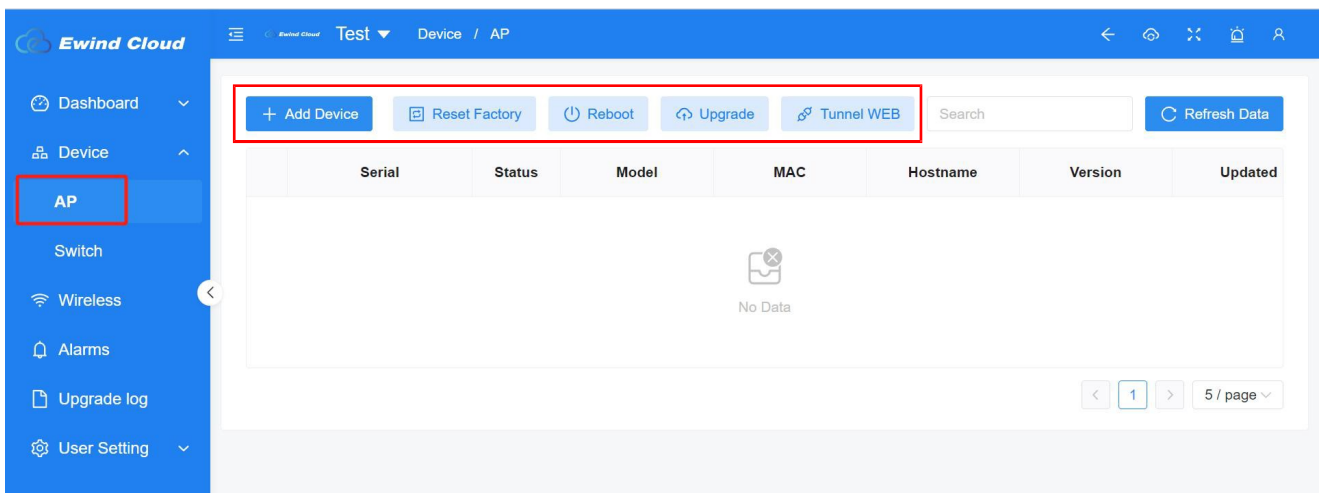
Ewind Cloud

Ewind Cloud Test ▼ Device / AP

Dashboard

Device

AP

Switch

Wireless

Alarms

Upgrade log

User Setting

+ Add Device Reset Factory Reboot Upgrade Tunnel WEB Search Refresh Data

| | Serial | Status | Model | MAC | Hostname | Version | Updated |
|---|---|---|---|---|---|---|---|

No Data

< 1 > 5 / page